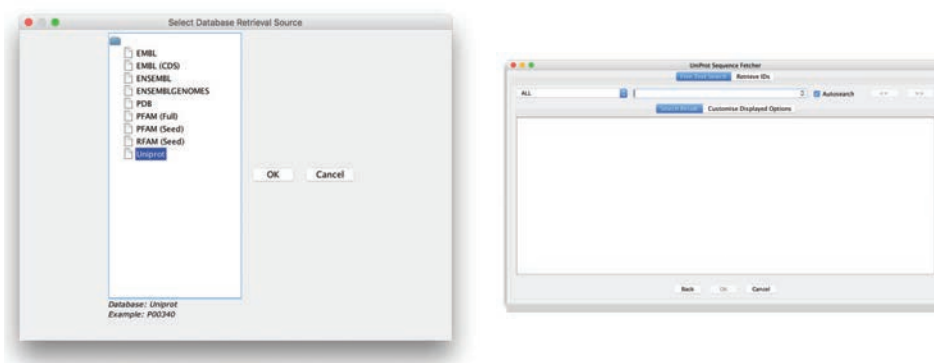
Select Database Retrieval Source

EMBL
EMBL (CDS)
ENSEMBL
ENSEMBLGENOMES
PDB
PFAM (Full)
PFAM (Seed)
RFAM (Seed)
Uniprot

OK
Cancel

Database: Uniprot
Example: P00340

UniProt Sequence Fetcher

Free Text Search
Retrieve IDs

ALL

Autosearch

<<
>>

Search Result
Customise Displayed Options

Back
OK
Cancel